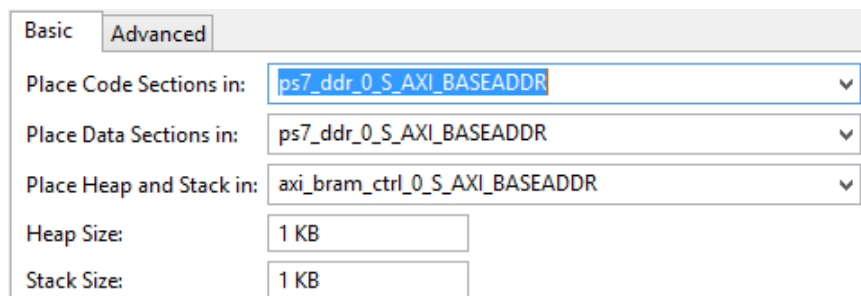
Basic
Advanced

Place Code Sections in: ps7_ddr_0_S_AXI_BASEADDR

Place Data Sections in: ps7_ddr_0_S_AXI_BASEADDR

Place Heap and Stack in: axi_bram_ctrl_0_S_AXI_BASEADDR

Heap Size: 1 KB

Stack Size: 1 KB